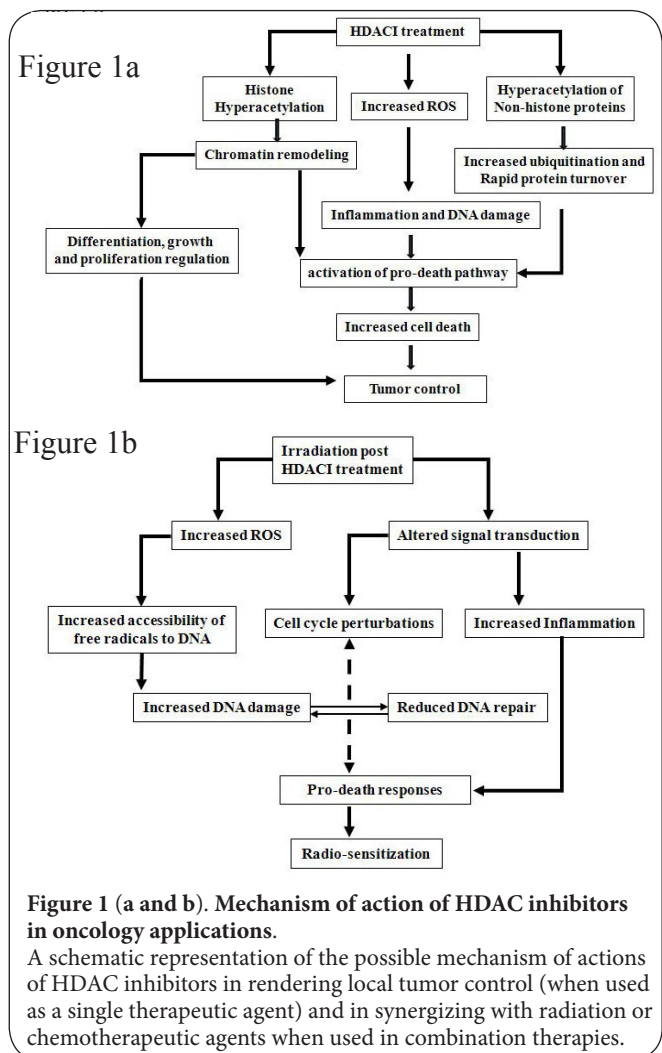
Figure 1a

HDACI treatment

Histone Hyperacetylation

Increased ROS

Hyperacetylation of Non-histone proteins

Chromatin remodeling

Increased ubiquitination and Rapid protein turnover

Inflammation and DNA damage

Differentiation, growth and proliferation regulation

activation of pro-death pathway

Increased cell death

Tumor control

Figure 1b

Irradiation post HDACI treatment

Increased ROS

Altered signal transduction

Increased accessibility of free radicals to DNA

Cell cycle perturbations

Increased Inflammation

Increased DNA damage

Reduced DNA repair

Pro-death responses

Radio-sensitization

**Figure 1 (a and b). Mechanism of action of HDAC inhibitors in oncology applications.**
A schematic representation of the possible mechanism of actions of HDAC inhibitors in rendering local tumor control (when used as a single therapeutic agent) and in synergizing with radiation or chemotherapeutic agents when used in combination therapies.